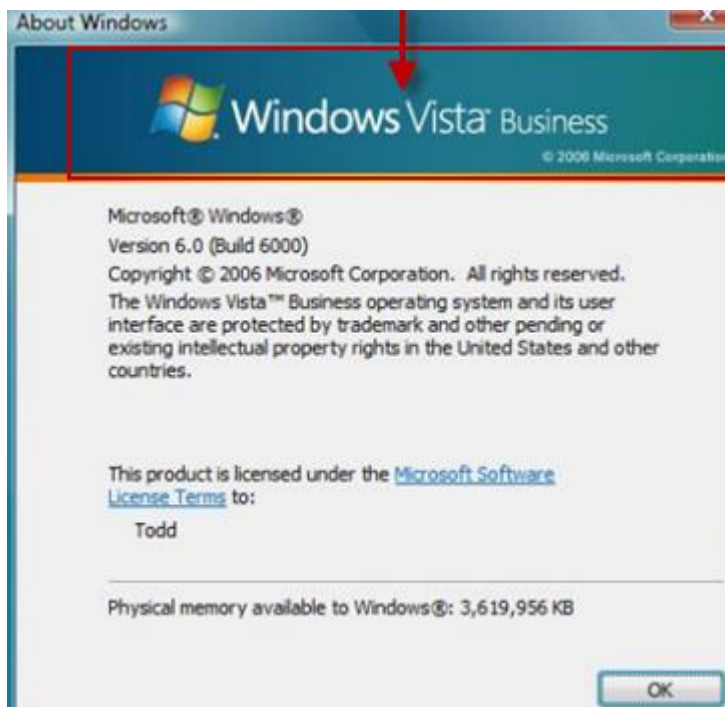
About Windows

Windows Vista Business

© 2006 Microsoft Corporation

Microsoft® Windows®
Version 6.0 (Build 6000)
Copyright © 2006 Microsoft Corporation. All rights reserved.
The Windows Vista™ Business operating system and its user interface are protected by trademark and other pending or existing intellectual property rights in the United States and other countries.

This product is licensed under the Microsoft Software License Terms to:
Todd

Physical memory available to Windows®: 3,619,956 KB

OK